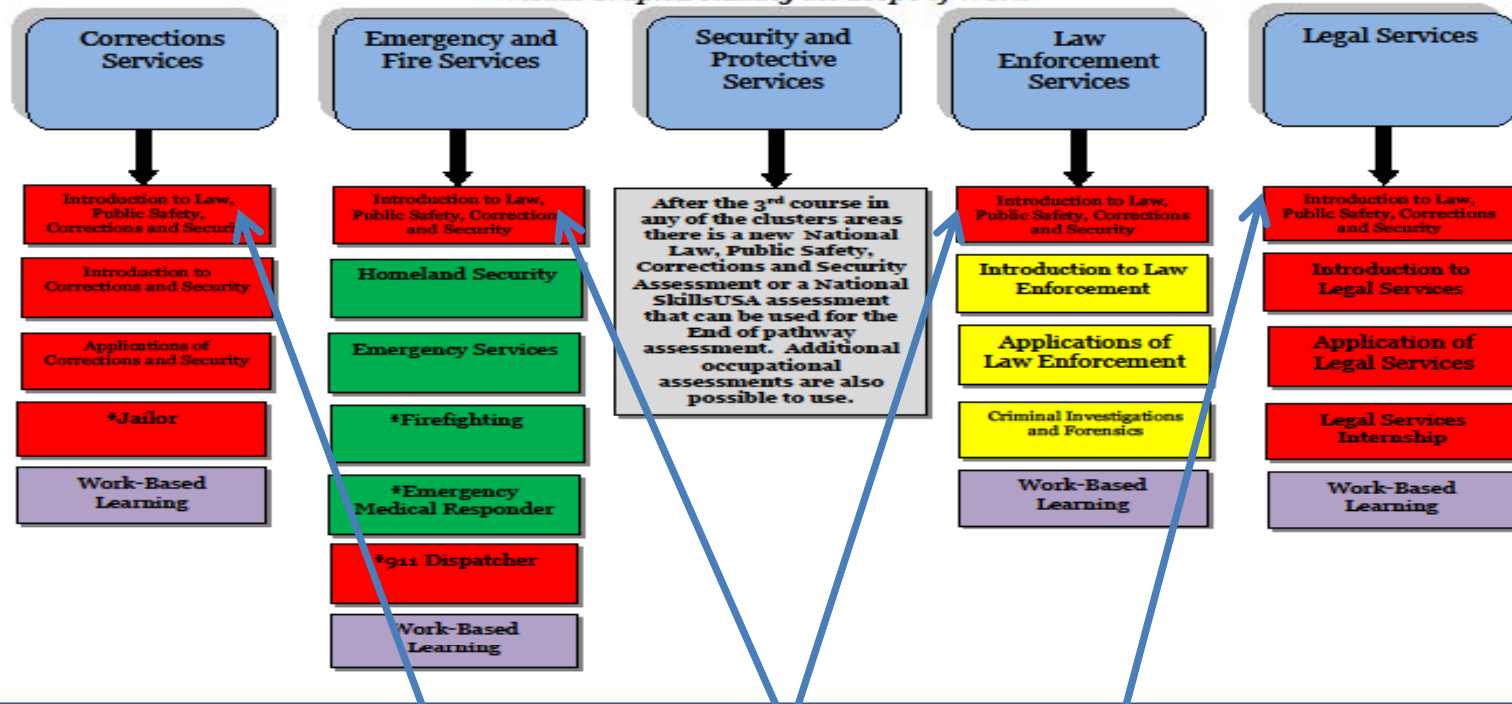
Corrections Services

Introduction to Law, Public Safety, Corrections and Securi

Introduction to Corrections and Security

Applications of Corrections and Security

*Jailor

Work-Based Learning

Emergency and Fire Services

Introduction to Law, Public Safety, Correction and Security

Homeland Security

Emergency Services

*Firefighting

*Emergency Medical Responder

*911 Dispatcher

Work-Based Learning

Security and Protective Services

After the 3rd course in any of the clusters areas there is a new National Law, Public Safety, Corrections and Security Assessment or a National SkillsUSA assessment that can be used for the End of pathway assessment. Additional occupational assessments are also possible to use.

Law Enforcement Services

Introduction to Law, Public Safety, Corrections and Security

Introduction to Law Enforcement

Applications of Law Enforcement

Criminal Investigations and Forensics

Work-Based Learning

Legal Services

Introduction to Law, Public Safety, Corrections and Security

Introduction to Legal Services

Application of Legal Services

Legal Services Internship

Work-Based Learning